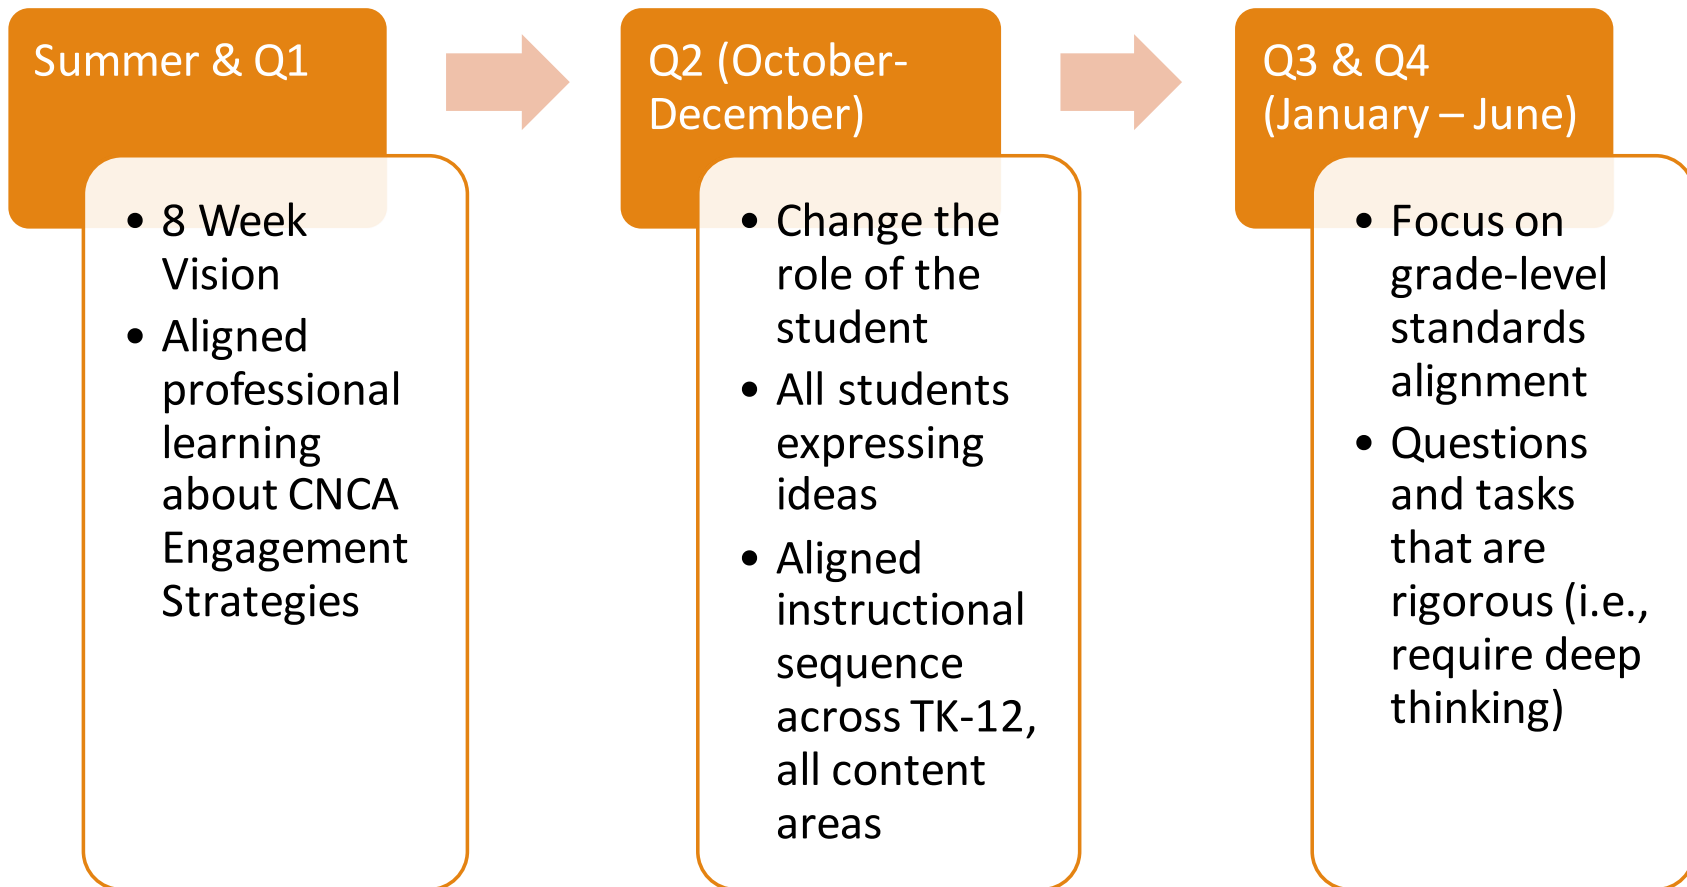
Summer & Q1

- 8 Week Vision
- Aligned professional learning about CNCA Engagement Strategies

Q2 (October-December)

- Change the role of the student
- All students expressing ideas
- Aligned instructional sequence across TK-12, all content areas

Q3 & Q4 (January – June)

- Focus on grade-level standards alignment
- Questions and tasks that are rigorous (i.e., require deep thinking)